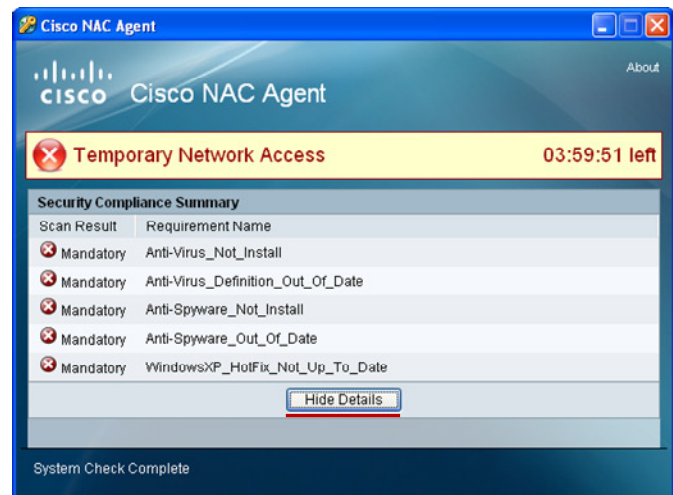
Cisco NAC Agent

cisco Cisco NAC Agent

About

Temporary Network Access

03:59:51 left

Security Compliance Summary

| Scan Result | Requirement Name |
|---|---|
| Mandatory | Anti-Virus_Not_Install |
| Mandatory | Anti-Virus_Definition_Out_Of_Date |
| Mandatory | Anti-Spyware_Not_Install |
| Mandatory | Anti-Spyware_Out_Of_Date |
| Mandatory | WindowsXP_HotFix_Not_Up_To_Date |

Hide Details

System Check Complete